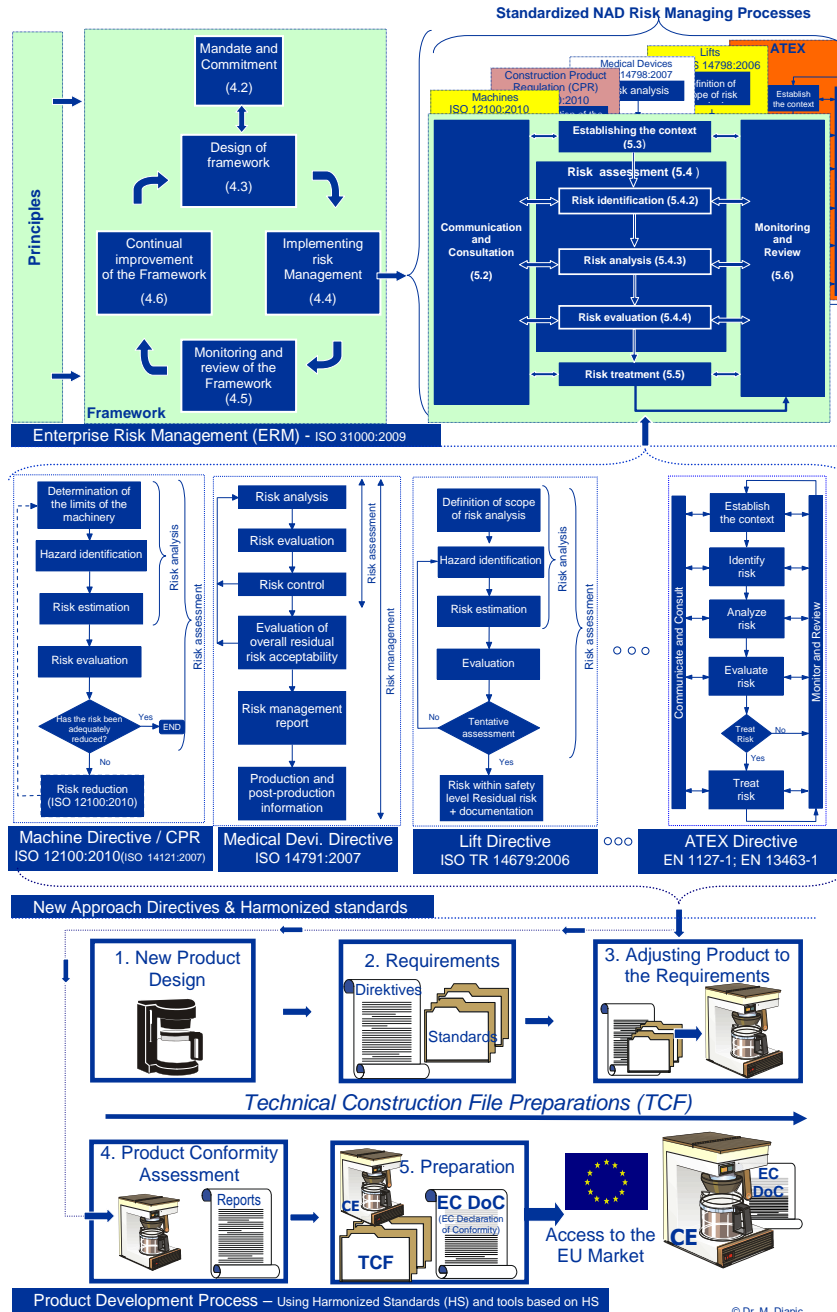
Standardized NAD Risk Managing Processes

Principles

Mandate and Commitment (4.2)

Design of framework (4.3)

Implementing risk Management (4.4)

Monitoring and review of the Framework (4.5)

Continual improvement of the Framework (4.6)

Framework

Machines ISO 12100:2010

Construction Product Regulation (CPR) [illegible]:2010

Medical Devices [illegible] 14798:2007

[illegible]sk analysis

Lifts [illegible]S 14798:2006

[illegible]efinition of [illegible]cope of risk

ATEX

Establish the context

Establishing the context (5.3)

Risk assessment (5.4 )

Risk identification (5.4.2)

Risk analysis (5.4.3)

Risk evaluation (5.4.4)

Risk treatment (5.5)

Communication and Consultation (5.2)

Monitoring and Review (5.6)

Enterprise Risk Management (ERM) - ISO 31000:2009

Determination of the limits of the machinery

Hazard identification

Risk estimation

Risk evaluation

Has the risk been adequately reduced?

Yes

END

No

Risk reduction (ISO 12100:2010)

Risk analysis

Risk assessment

Machine Directive / CPR
ISO 12100:2010(ISO 14121:2007)

Risk analysis

Risk evaluation

Risk control

Evaluation of overall residual risk acceptability

Risk management report

Production and post-production information

Risk assessment

Risk management

Medical Devi. Directive
ISO 14791:2007

Definition of scope of risk analysis

Hazard identification

Risk estimation

Evaluation

Tentative assessment

No

Yes

Risk within safety level Residual risk + documentation

Risk analysis

Risk assessment

Lift Directive
ISO TR 14679:2006

ooo

Establish the context

Identify risk

Analyze risk

Evaluate risk

Treat Risk

No

Yes

Treat risk

Communicate and Consult

Monitor and Review

ooo

ATEX Directive
EN 1127-1; EN 13463-1

New Approach Directives & Harmonized standards

1. New Product Design

2. Requirements

Direktives

Standards

3. Adjusting Product to the Requirements

Technical Construction File Preparations (TCF)

4. Product Conformity Assessment

Reports

5. Preparation

CE

EC DoC

(EC Declaration of Conformity)

TCF

Access to the EU Market

EC DoC

CE

Product Development Process – Using Harmonized Standards (HS) and tools based on HS

© Dr. M. Djapic